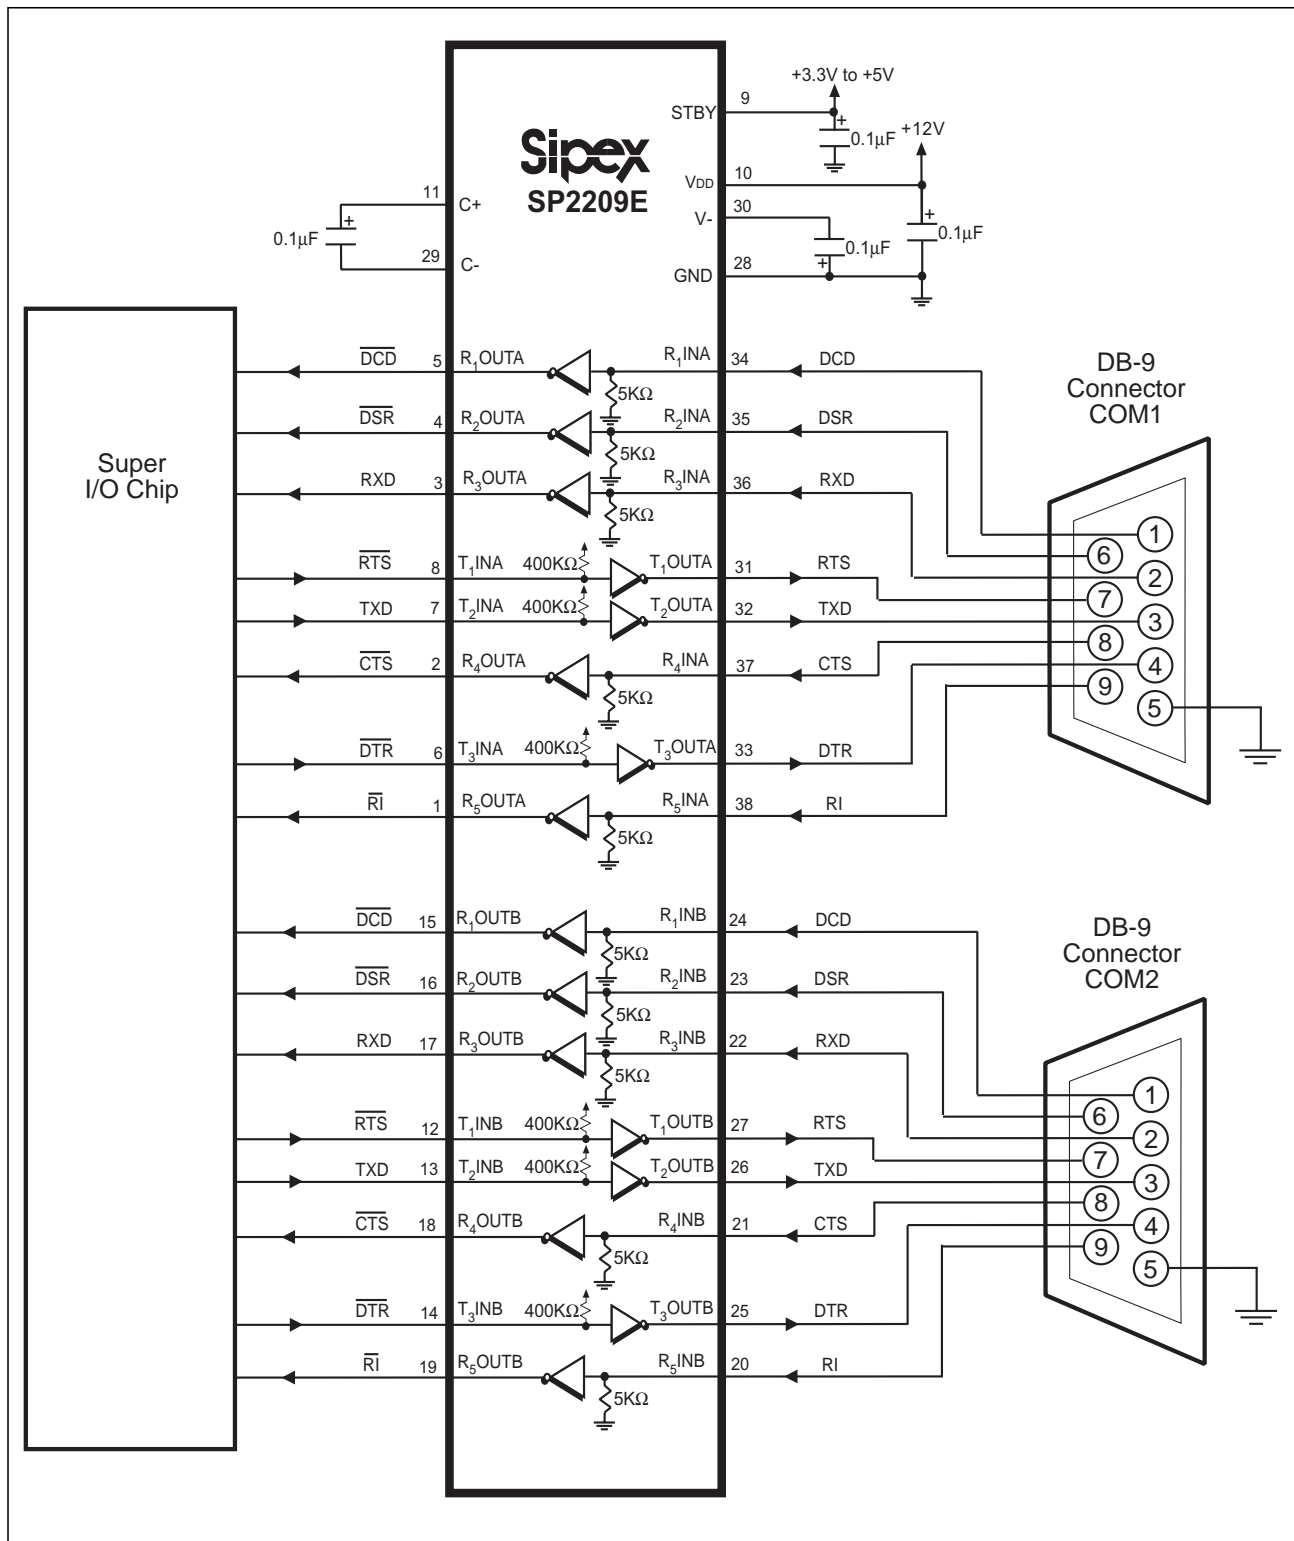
+3.3V to +5V

STBY 9

0.1µF

+12V

Sipex
SP2209E

VDD 10

V- 30

0.1µF

0.1µF

GND 28

11 C+

0.1µF

29 C-

Super I/O Chip

$\overline{DCD}$ 5 $R_1$OUTA $R_1$INA 34 DCD
5KΩ
$\overline{DSR}$ 4 $R_2$OUTA $R_2$INA 35 DSR
5KΩ
RXD 3 $R_3$OUTA $R_3$INA 36 RXD
5KΩ
$\overline{RTS}$ 8 $T_1$INA 400KΩ $T_1$OUTA 31 RTS
TXD 7 $T_2$INA 400KΩ $T_2$OUTA 32 TXD
$\overline{CTS}$ 2 $R_4$OUTA $R_4$INA 37 CTS
5KΩ
$\overline{DTR}$ 6 $T_3$INA 400KΩ $T_3$OUTA 33 DTR
$\overline{RI}$ 1 $R_5$OUTA $R_5$INA 38 RI
5KΩ

DB-9 Connector COM1

1 6 2 7 3 8 4 9 5

$\overline{DCD}$ 15 $R_1$OUTB $R_1$INB 24 DCD
5KΩ
$\overline{DSR}$ 16 $R_2$OUTB $R_2$INB 23 DSR
5KΩ
RXD 17 $R_3$OUTB $R_3$INB 22 RXD
5KΩ
$\overline{RTS}$ 12 $T_1$INB 400KΩ $T_1$OUTB 27 RTS
TXD 13 $T_2$INB 400KΩ $T_2$OUTB 26 TXD
$\overline{CTS}$ 18 $R_4$OUTB $R_4$INB 21 CTS
5KΩ
$\overline{DTR}$ 14 $T_3$INB 400KΩ $T_3$OUTB 25 DTR
$\overline{RI}$ 19 $R_5$OUTB $R_5$INB 20 RI
5KΩ

DB-9 Connector COM2

1 6 2 7 3 8 4 9 5